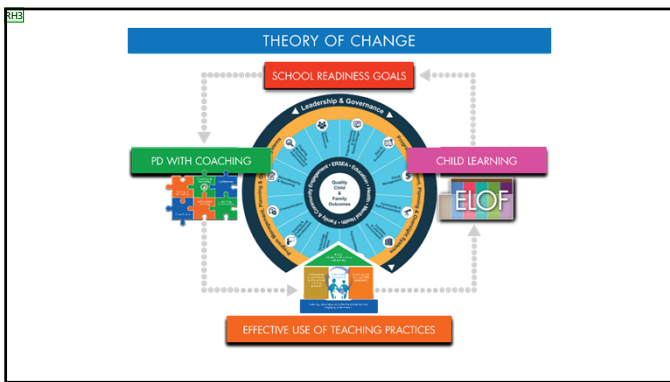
RH3

THEORY OF CHANGE

SCHOOL READINESS GOALS

PD WITH COACHING

CHILD LEARNING

Leadership & Governance

Quality Child & Family Outcomes

ERSEA • Education • Health • Mental Health • Family & Community Engagement

ELOF

EFFECTIVE USE OF TEACHING PRACTICES